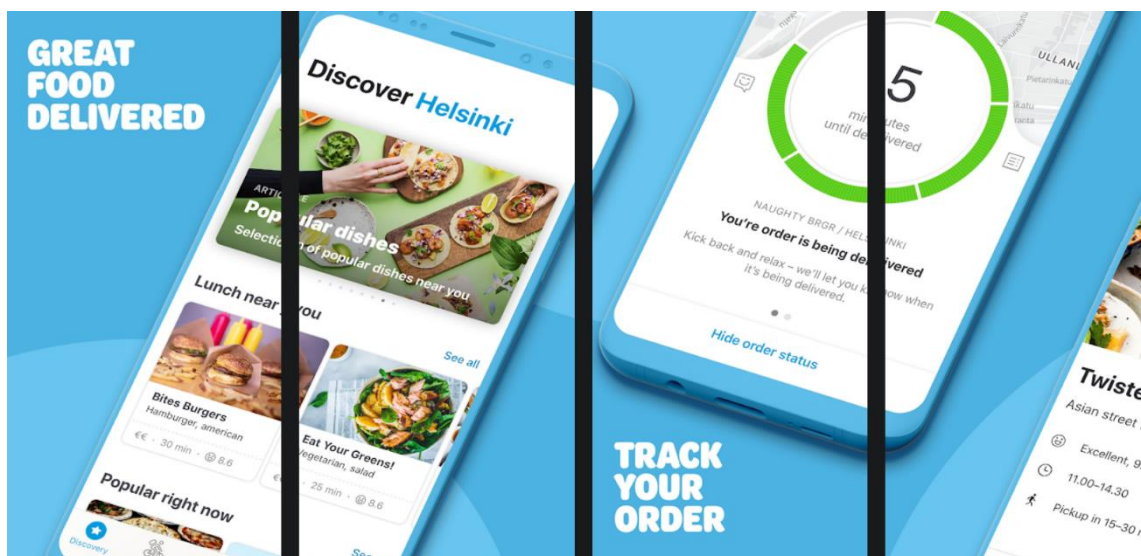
GREAT FOOD DELIVERED

Lunch near you

Bites Burgers
Hamburger, american
€€ · 30 min · 8.6

Popular right now

Discovery

Discover Helsinki

ARTI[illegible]
Popular dishes
Selection of popular dishes near you

See all

Eat Your Greens!
Vegetarian, salad
25 min · 8.6

Se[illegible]

5
minutes until delivered

NAUGHTY BRGR / HELSINKI
You're order is being delivered
Kick back and relax – we'll let you know when it's being delivered.

Hide order status

ULLANL
Pietarinkatu
katu

TRACK YOUR ORDER

Twiste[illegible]
Asian street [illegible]
Excellent, 9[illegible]
11.00–14.30
Pickup in 15–30 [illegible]